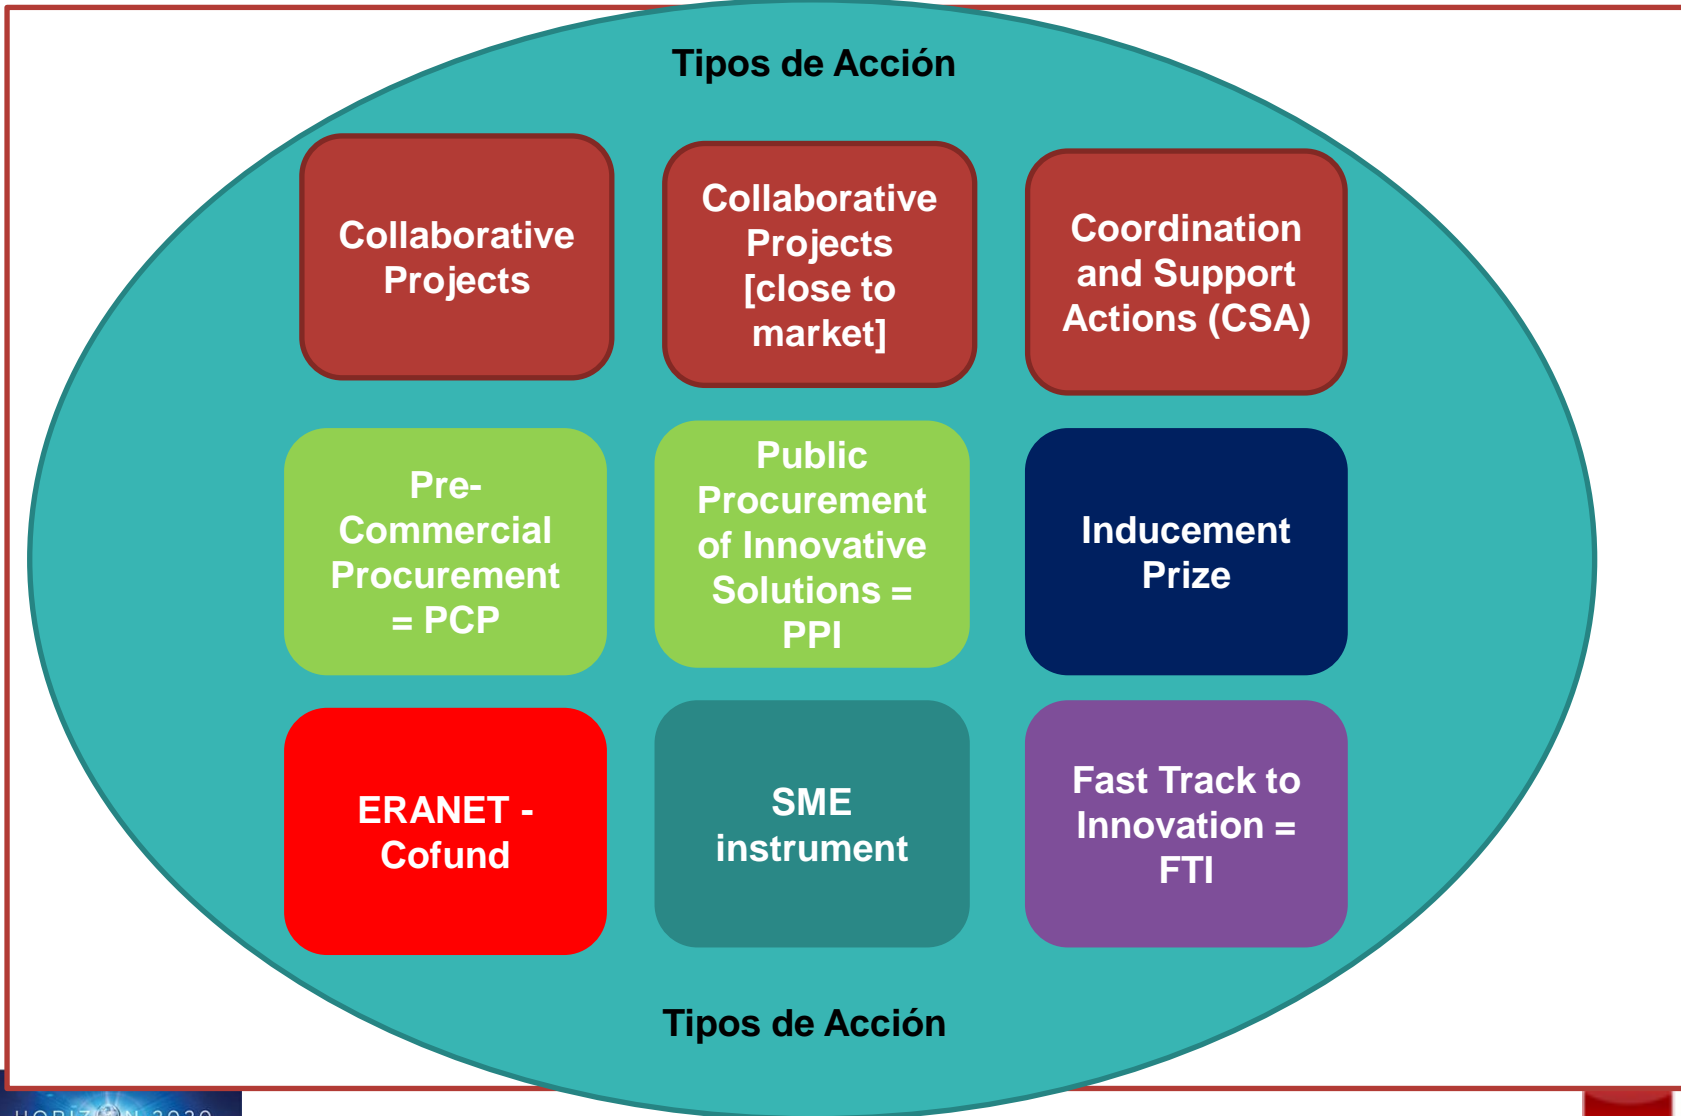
Tipos de Acción

Collaborative Projects

Collaborative Projects [close to market]

Coordination and Support Actions (CSA)

Pre-Commercial Procurement = PCP

Public Procurement of Innovative Solutions = PPI

Inducement Prize

ERANET - Cofund

SME instrument

Fast Track to Innovation = FTI

Tipos de Acción

HORIZ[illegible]N 2020